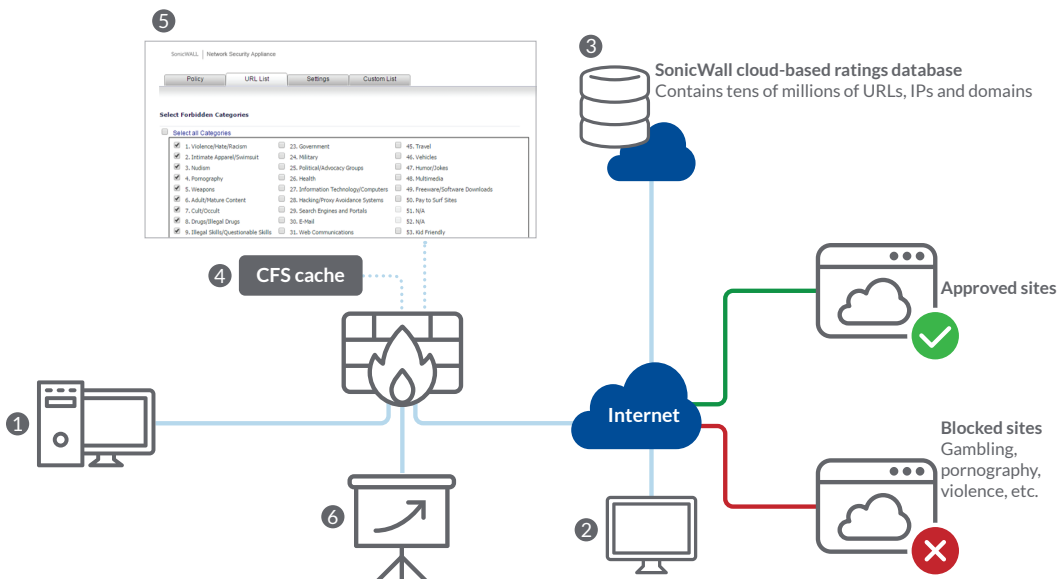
5

SonicWALL | Network Security Appliance

Policy URL List Settings Custom List

Select Forbidden Categories

Select all Categories

1. Violence/Hate/Racism
2. Intimate Apparel/Swimsuit
3. Nudism
4. Pornography
5. Weapons
6. Adult/Mature Content
7. Cult/Occult
8. Drugs/Illegal Drugs
9. Illegal Skills/Questionable Skills

23. Government
24. Military
25. Political/Advocacy Groups
26. Health
27. Information Technology/Computers
28. Hacking/Proxy Avoidance Systems
29. Search Engines and Portals
30. E-Mail
31. Web Communications

45. Travel
46. Vehicles
47. Humor/Jokes
48. Multimedia
49. Freeware/Software Downloads
50. Pay to Surf Sites
51. N/A
52. N/A
53. Kid Friendly

3 SonicWall cloud-based ratings database
Contains tens of millions of URLs, IPs and domains

4 CFS cache

Approved sites

Internet

1

Blocked sites
Gambling, pornography, violence, etc.

6

2